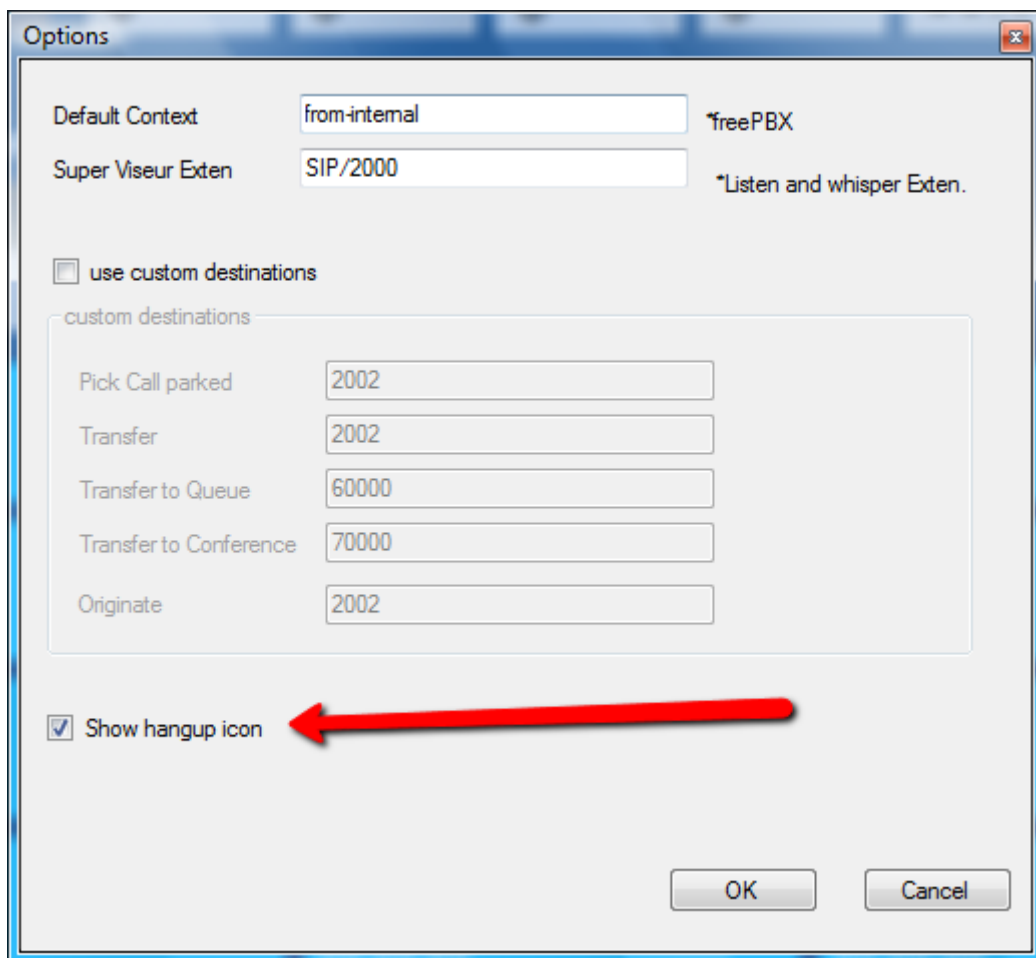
Options

Default Context from-internal *freePBX

Super Viseur Exten SIP/2000 *Listen and whisper Exten.

use custom destinations

custom destinations

Pick Call parked 2002

Transfer 2002

Transfer to Queue 60000

Transfer to Conference 70000

Originate 2002

Show hangup icon

OK Cancel